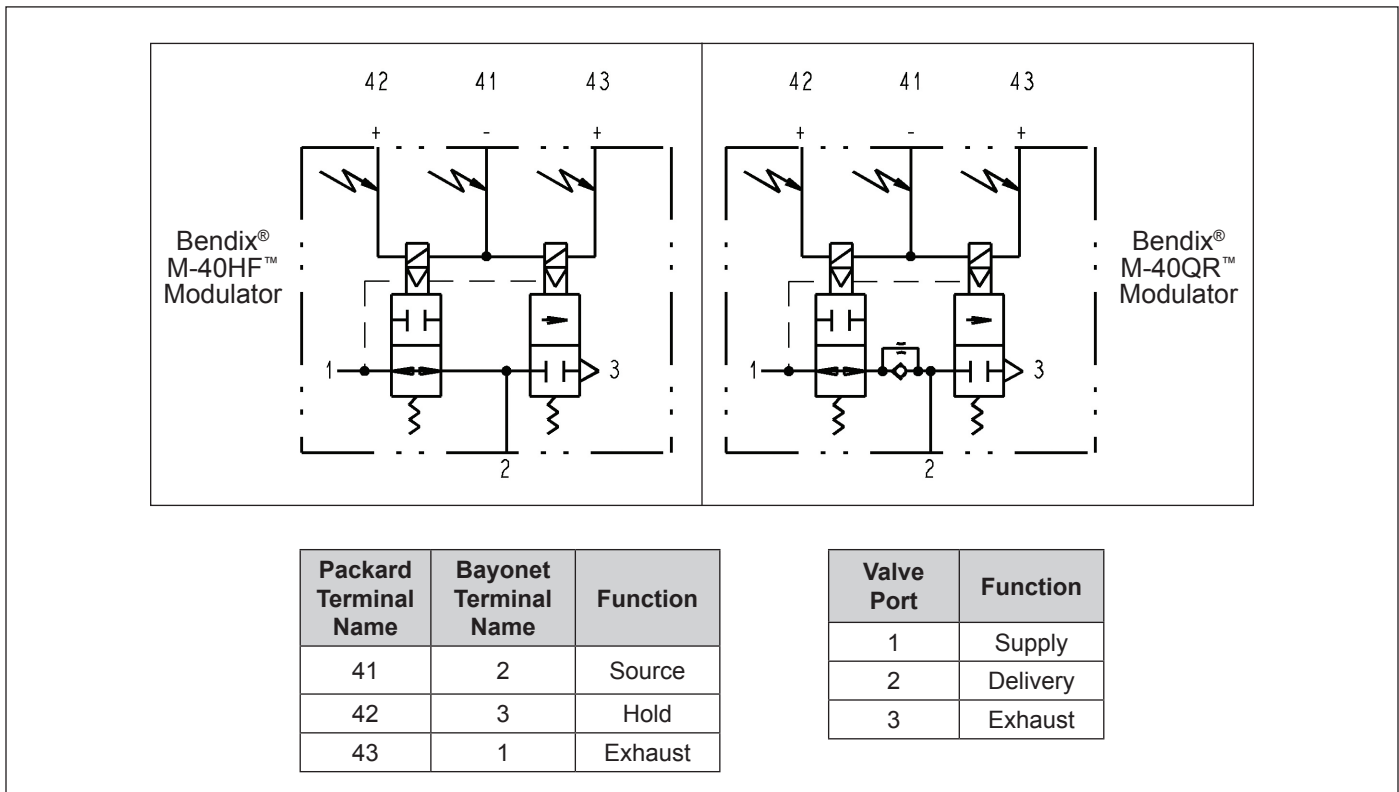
42 41 43

+ - +

Bendix® M-40HF™ Modulator

1 3

2

42 41 43

+ - +

Bendix® M-40QR™ Modulator

1 3

2

| Packard Terminal Name | Bayonet Terminal Name | Function |
|---|---|---|
| 41 | 2 | Source |
| 42 | 3 | Hold |
| 43 | 1 | Exhaust |

| Valve Port | Function |
|---|---|
| 1 | Supply |
| 2 | Delivery |
| 3 | Exhaust |